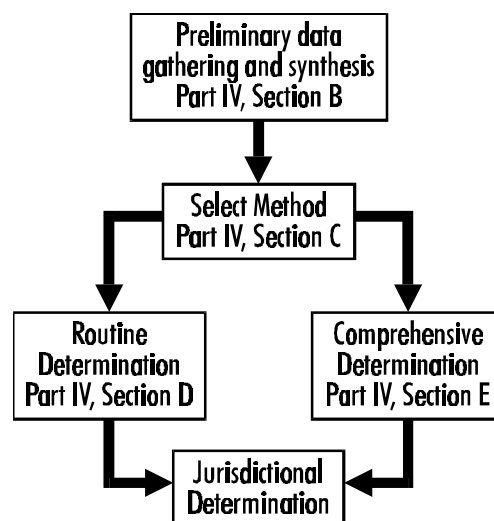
Preliminary data gathering and synthesis
Part IV, Section B

Select Method
Part IV, Section C

Routine Determination
Part IV, Section D

Comprehensive Determination
Part IV, Section E

Jurisdictional Determination